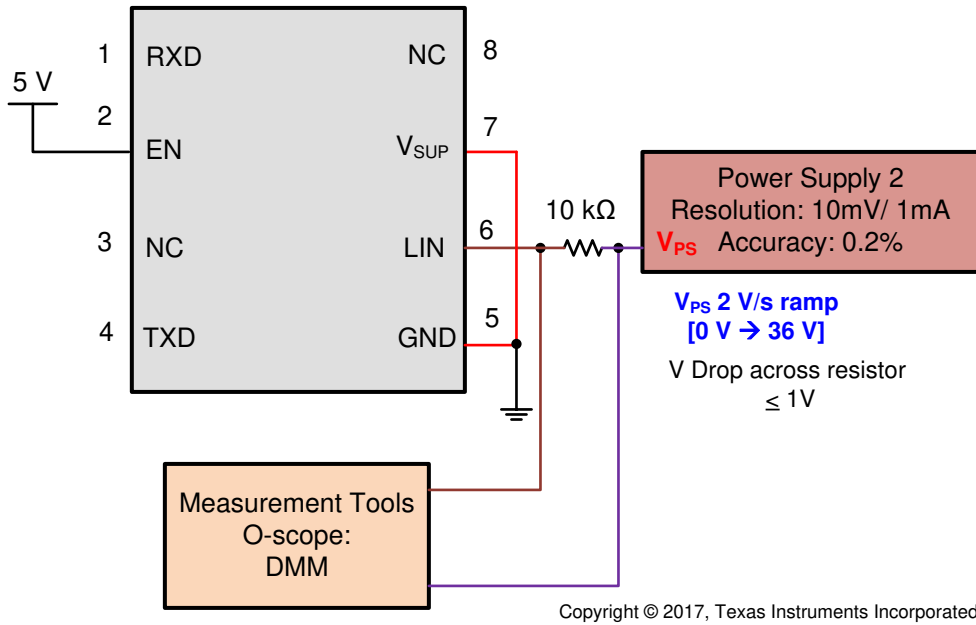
5 V

1 RXD
2 EN
3 NC
4 TXD

NC 8
$V_{SUP}$ 7
LIN 6
GND 5

10 kΩ

Power Supply 2
Resolution: 10mV/ 1mA
$V_{PS}$ Accuracy: 0.2%

$V_{PS}$ 2 V/s ramp
[0 V → 36 V]

V Drop across resistor
≤ 1V

Measurement Tools
O-scope:
DMM

Copyright © 2017, Texas Instruments Incorporated